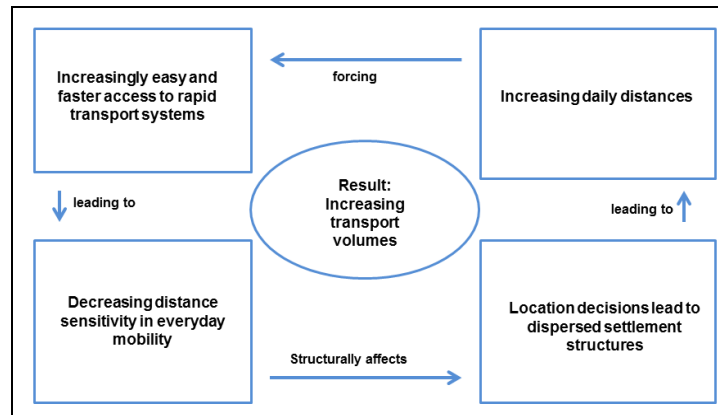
Increasingly easy and faster access to rapid transport systems

forcing

Increasing daily distances

leading to

Result: Increasing transport volumes

leading to

Decreasing distance sensitivity in everyday mobility

Structurally affects

Location decisions lead to dispersed settlement structures